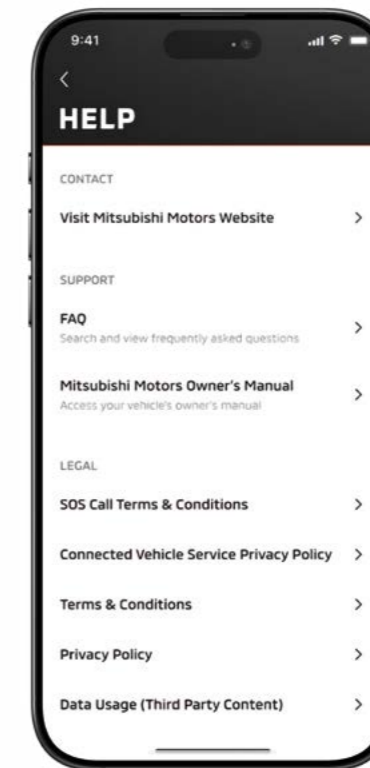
9:41

<

HELP

CONTACT

Visit Mitsubishi Motors Website >

SUPPORT

FAQ
Search and view frequently asked questions >

Mitsubishi Motors Owner's Manual
Access your vehicle's owner's manual >

LEGAL

SOS Call Terms & Conditions >

Connected Vehicle Service Privacy Policy >

Terms & Conditions >

Privacy Policy >

Data Usage (Third Party Content) >